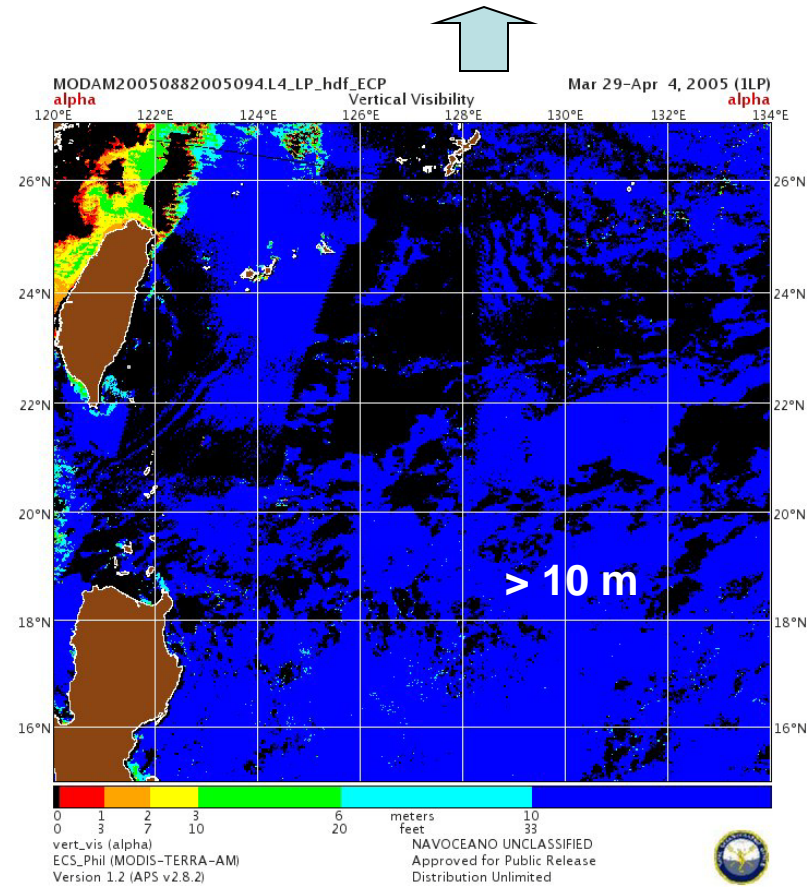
MODAM20050882005094.L4_LP_hdf_ECP
alpha
Vertical Visibility
Mar 29-Apr 4, 2005 (1LP)
alpha

120°E 122°E 124°E 126°E 128°E 130°E 132°E 134°E

26°N 26°N
24°N 24°N
22°N 22°N
20°N 20°N
18°N 18°N
16°N 16°N

> 10 m

0 1 2 3 6 meters 10
0 3 7 10 20 feet 33

vert_vis (alpha)
ECS_Phil (MODIS-TERRA-AM)
Version 1.2 (APS v2.8.2)

NAVOCEANO UNCLASSIFIED
Approved for Public Release
Distribution Unlimited